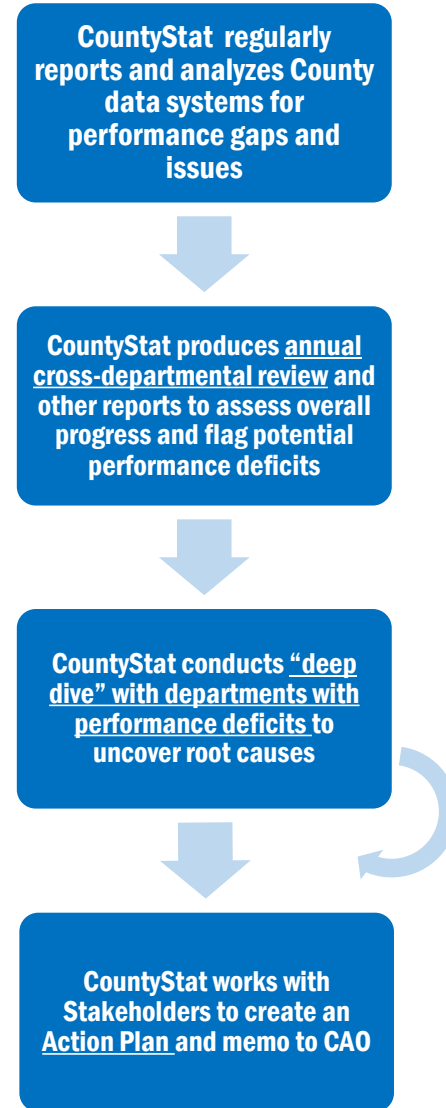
CountyStat regularly reports and analyzes County data systems for performance gaps and issues

CountyStat produces annual cross-departmental review and other reports to assess overall progress and flag potential performance deficits

CountyStat conducts "deep dive" with departments with performance deficits to uncover root causes

CountyStat works with Stakeholders to create an Action Plan and memo to CAO